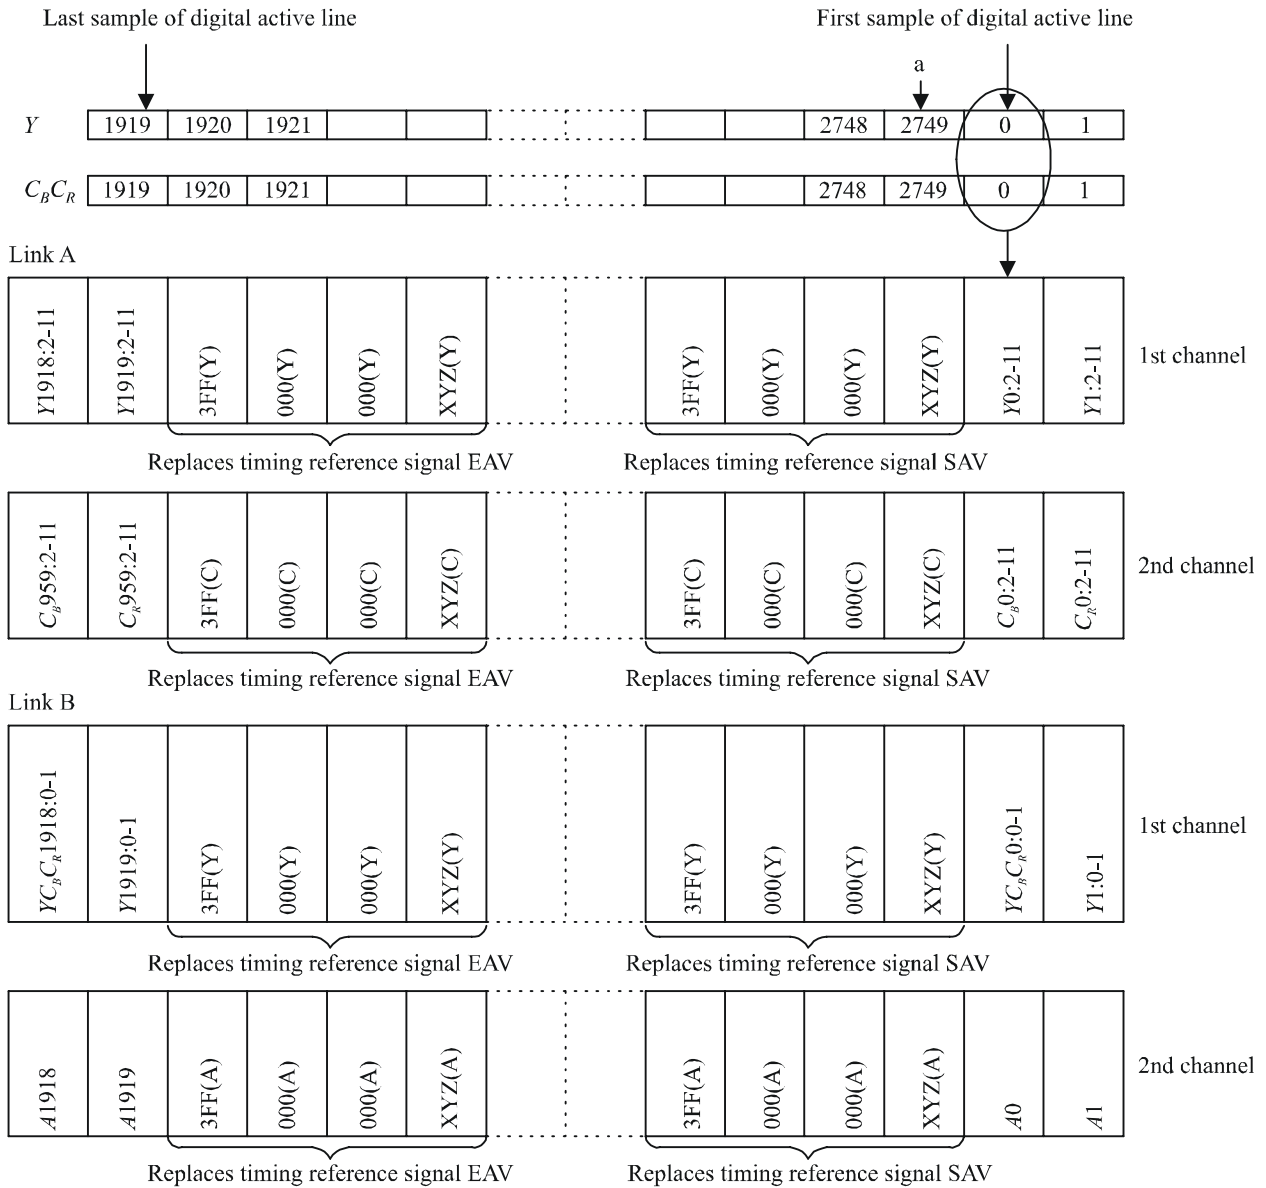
Last sample of digital active line

First sample of digital active line

a

$Y$ 1919 1920 1921 2748 2749 0 1

$C_BC_R$ 1919 1920 1921 2748 2749 0 1

Link A

$Y$1918:2-11 $Y$1919:2-11 3FF(Y) 000(Y) 000(Y) XYZ(Y) 3FF(Y) 000(Y) 000(Y) XYZ(Y) $Y$0:2-11 $Y$1:2-11 1st channel

Replaces timing reference signal EAV

Replaces timing reference signal SAV

$C_B$959:2-11 $C_R$959:2-11 3FF(C) 000(C) 000(C) XYZ(C) 3FF(C) 000(C) 000(C) XYZ(C) $C_B$0:2-11 $C_R$0:2-11 2nd channel

Replaces timing reference signal EAV

Replaces timing reference signal SAV

Link B

$YC_BC_R$1918:0-1 $Y$1919:0-1 3FF(Y) 000(Y) 000(Y) XYZ(Y) 3FF(Y) 000(Y) 000(Y) XYZ(Y) $YC_BC_R$0:0-1 $Y$1:0-1 1st channel

Replaces timing reference signal EAV

Replaces timing reference signal SAV

$A$1918 $A$1919 3FF(A) 000(A) 000(A) XYZ(A) 3FF(A) 000(A) 000(A) XYZ(A) $A$0 $A$1 2nd channel

Replaces timing reference signal EAV

Replaces timing reference signal SAV